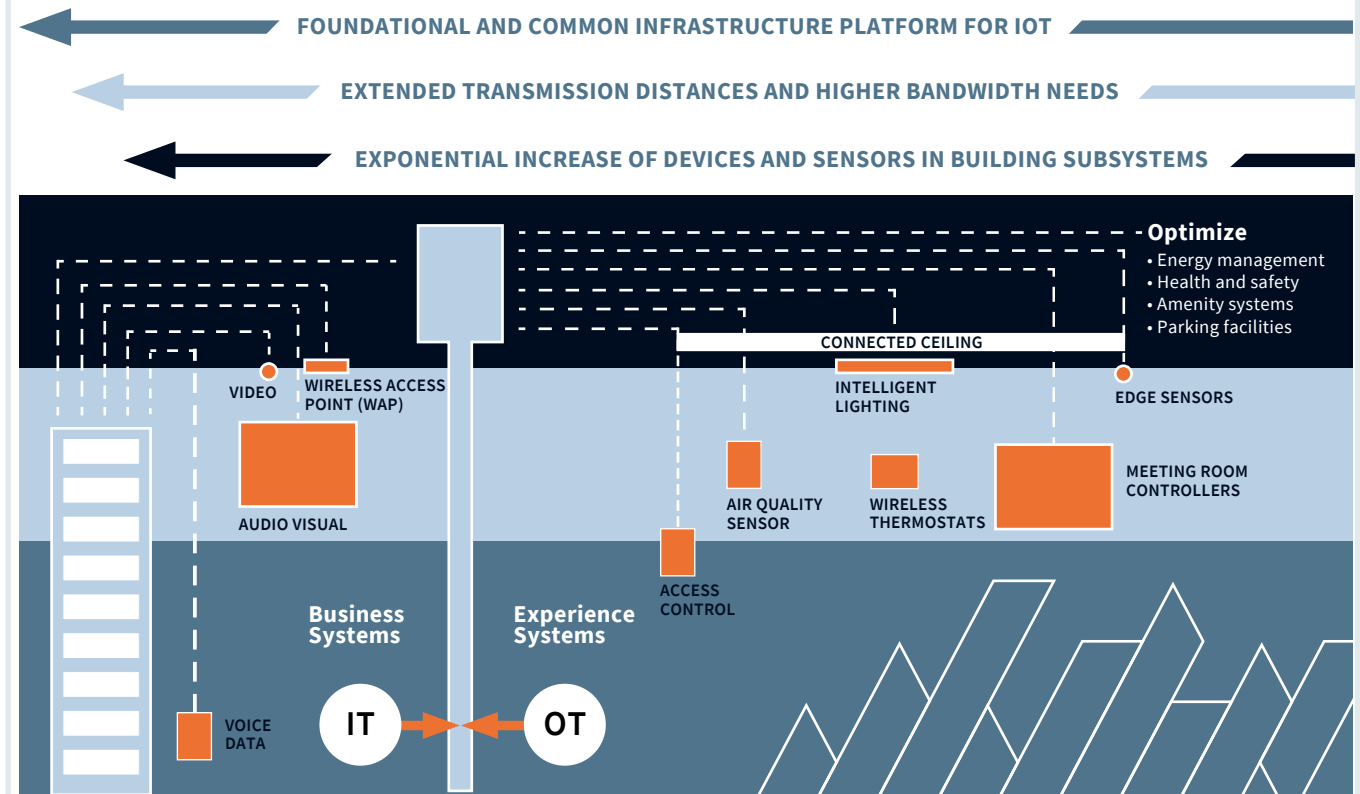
FOUNDATIONAL AND COMMON INFRASTRUCTURE PLATFORM FOR IOT

EXTENDED TRANSMISSION DISTANCES AND HIGHER BANDWIDTH NEEDS

EXPONENTIAL INCREASE OF DEVICES AND SENSORS IN BUILDING SUBSYSTEMS

Optimize
• Energy management
• Health and safety
• Amenity systems
• Parking facilities

CONNECTED CEILING

VIDEO

WIRELESS ACCESS POINT (WAP)

INTELLIGENT LIGHTING

EDGE SENSORS

AUDIO VISUAL

AIR QUALITY SENSOR

WIRELESS THERMOSTATS

MEETING ROOM CONTROLLERS

ACCESS CONTROL

Business Systems

Experience Systems

VOICE DATA

IT

OT